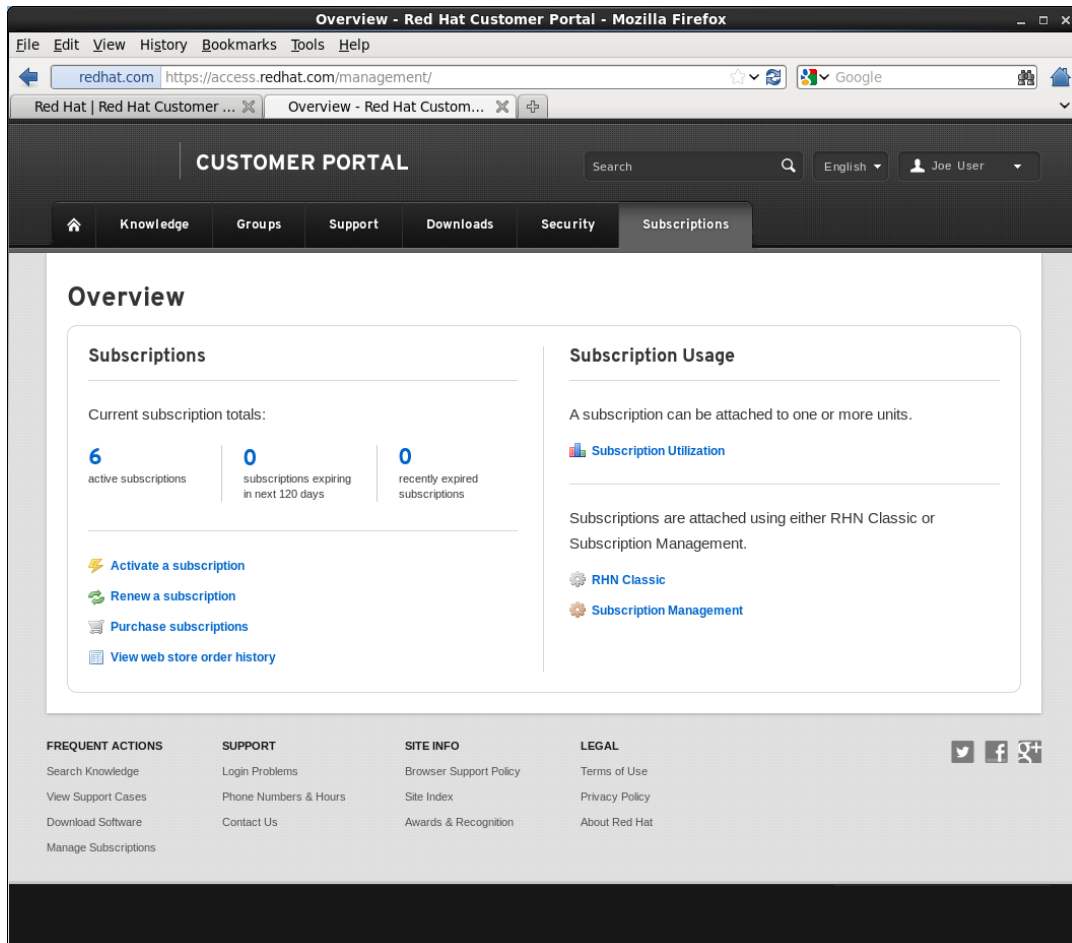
Overview - Red Hat Customer Portal - Mozilla Firefox

File Edit View History Bookmarks Tools Help

redhat.com https://access.redhat.com/management/

Google

Red Hat | Red Hat Customer ...

Overview - Red Hat Custom...

CUSTOMER PORTAL

Search

English

Joe User

Knowledge Groups Support Downloads Security Subscriptions

Overview

Subscriptions

Current subscription totals:

6
active subscriptions

0
subscriptions expiring in next 120 days

0
recently expired subscriptions

Activate a subscription

Renew a subscription

Purchase subscriptions

View web store order history

Subscription Usage

A subscription can be attached to one or more units.

Subscription Utilization

Subscriptions are attached using either RHN Classic or Subscription Management.

RHN Classic

Subscription Management

FREQUENT ACTIONS
Search Knowledge
View Support Cases
Download Software
Manage Subscriptions

SUPPORT
Login Problems
Phone Numbers & Hours
Contact Us

SITE INFO
Browser Support Policy
Site Index
Awards & Recognition

LEGAL
Terms of Use
Privacy Policy
About Red Hat